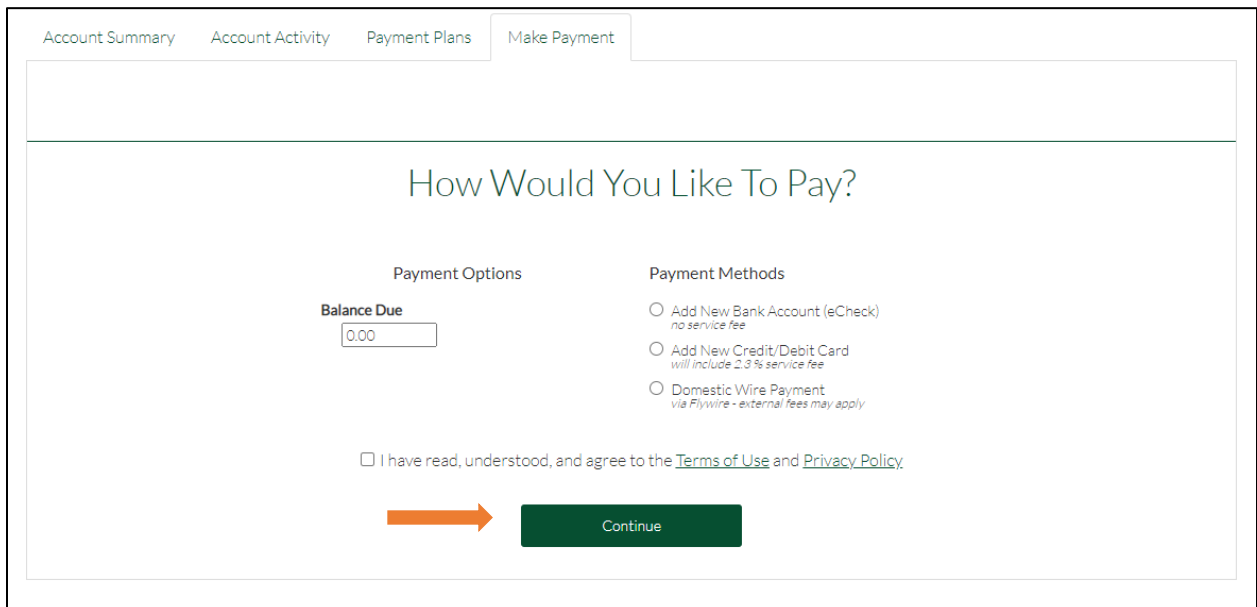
Account Summary Account Activity Payment Plans Make Payment

How Would You Like To Pay?

Payment Options

Balance Due
0.00

Payment Methods

Add New Bank Account (eCheck)
no service fee

Add New Credit/Debit Card
will include 2.3 % service fee

Domestic Wire Payment
via Flywire - external fees may apply

I have read, understood, and agree to the Terms of Use and Privacy Policy

Continue